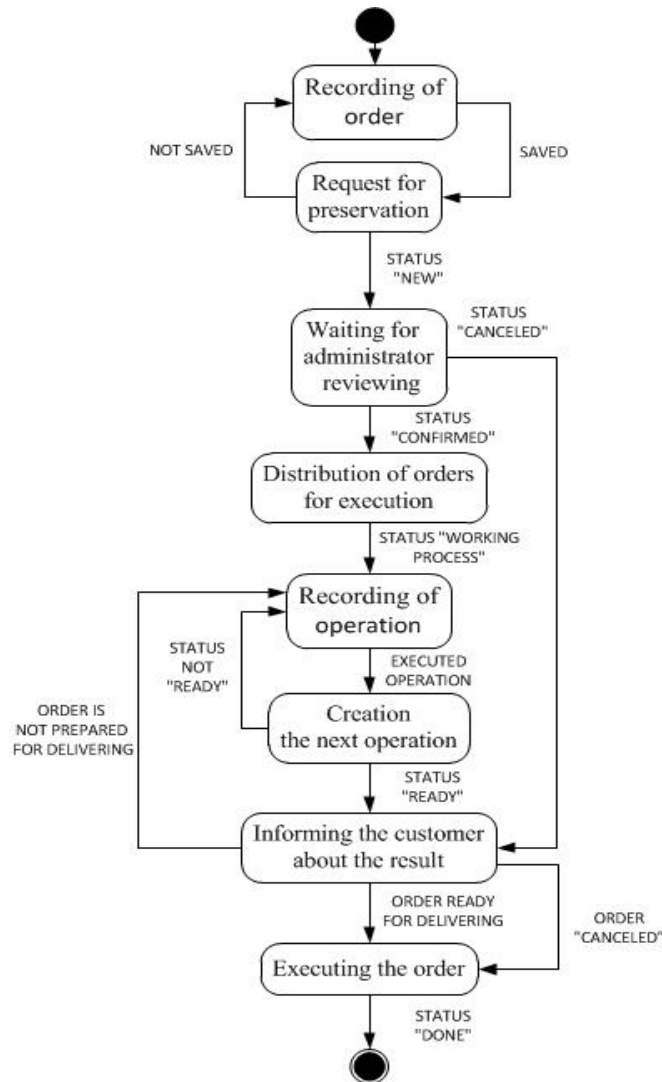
Recording of order

NOT SAVED

SAVED

Request for preservation

STATUS "NEW"

STATUS "CANCELED"

Waiting for administrator reviewing

STATUS "CONFIRMED"

Distribution of orders for execution

STATUS "WORKING PROCESS"

Recording of operation

STATUS NOT "READY"

EXECUTED OPERATION

ORDER IS NOT PREPARED FOR DELIVERING

Creation the next operation

STATUS "READY"

Informing the customer about the result

ORDER READY FOR DELIVERING

ORDER "CANCELED"

Executing the order

STATUS "DONE"